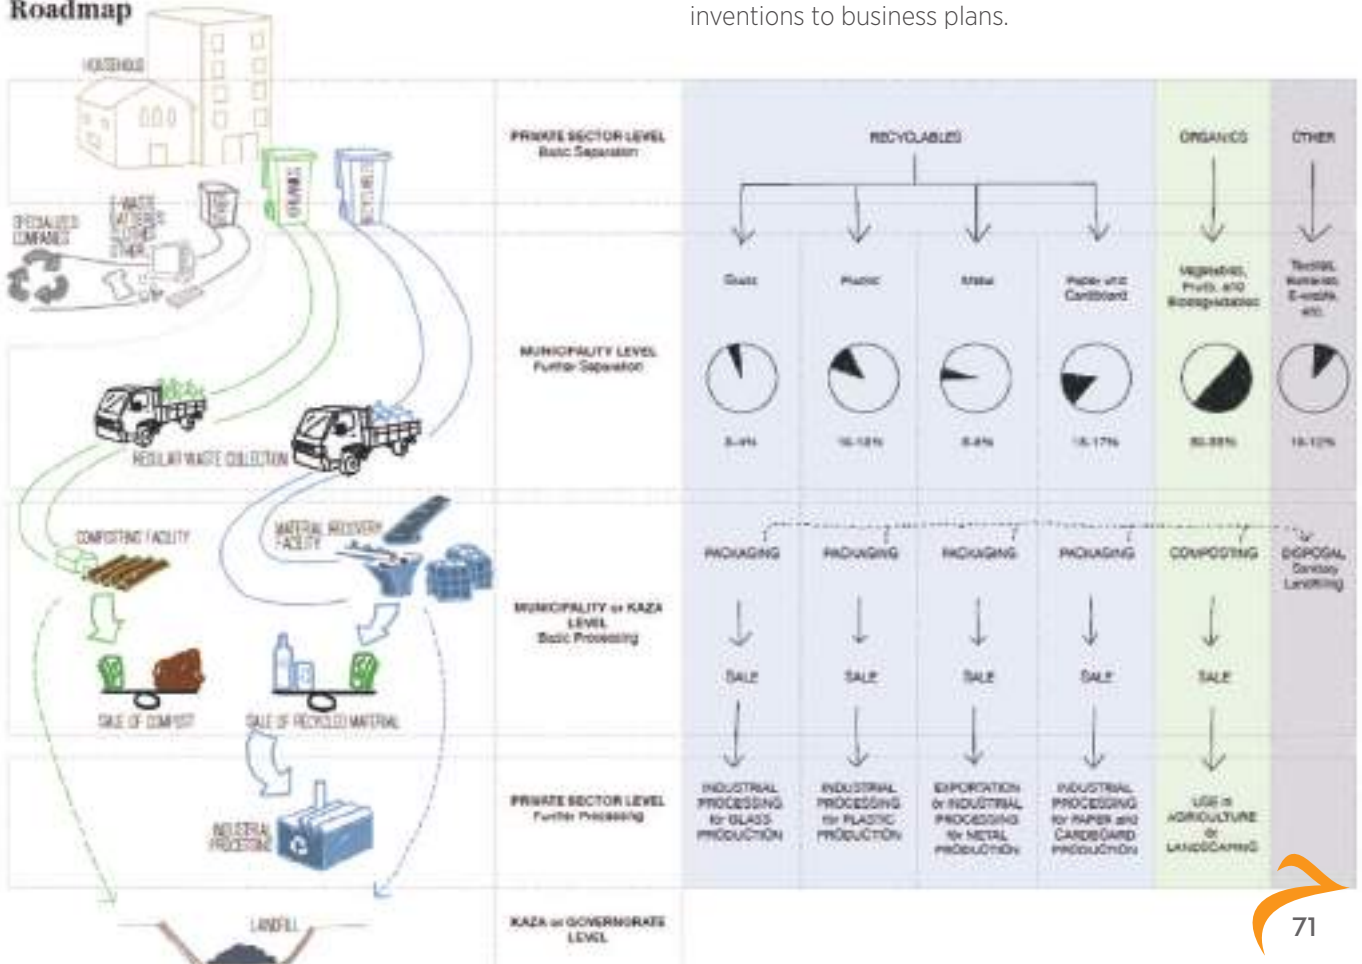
Roadmap

inventions to business plans.

HOUSEHOLD

SPECIALIZED COMPANIES

E-WASTE BATTERIES CLOTHING OTHER

ORGANICS

RECYCLABLES

REGULAR WASTE COLLECTION

COMPOSTING FACILITY

MATERIAL RECOVERY FACILITY

SALE OF COMPOST

SALE OF RECYCLED MATERIAL

INDUSTRIAL PROCESSING

LANDFILL

PRIVATE SECTOR LEVEL
Basic Separation

MUNICIPALITY LEVEL
Further Separation

MUNICIPALITY or KAZA LEVEL
Basic Processing

PRIVATE SECTOR LEVEL
Further Processing

KAZA or GOVERNORATE LEVEL

| RECYCLABLES | | | | ORGANICS | OTHER |
|---|---|---|---|---|---|
| Glass | Plastic | Metal | Paper and Cardboard | Vegetables, Fruits, and Biodegradables | Textiles, Materials, E-waste, etc. |
| 3-4% | 10-13% | 6-8% | 15-17% | 50-55% | 10-12% |
| PACKAGING | PACKAGING | PACKAGING | PACKAGING | COMPOSTING | DISPOSAL Sanitary Landfilling |
| SALE | SALE | SALE | SALE | SALE | |
| INDUSTRIAL PROCESSING for GLASS PRODUCTION | INDUSTRIAL PROCESSING for PLASTIC PRODUCTION | EXPORTATION or INDUSTRIAL PROCESSING for METAL PRODUCTION | INDUSTRIAL PROCESSING for PAPER and CARDBOARD PRODUCTION | USE in AGRICULTURE or LANDSCAPING | |

71